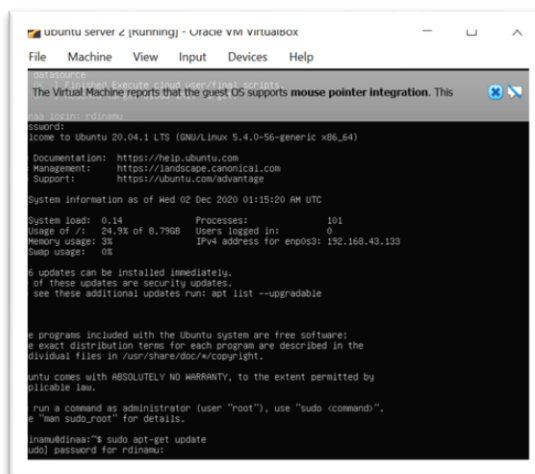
ubuntu server 2 [Running] - Oracle VM VirtualBox

File Machine View Input Devices Help

datasource
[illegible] Finished Execute cloud user/final scripts

The Virtual Machine reports that the guest OS supports **mouse pointer integration**. This

naa login: rdinamu
ssword:
lcome to Ubuntu 20.04.1 LTS (GNU/Linux 5.4.0-56-generic x86_64)

Documentation: https://help.ubuntu.com
Management: https://landscape.canonical.com
Support: https://ubuntu.com/advantage

System information as of Wed 02 Dec 2020 01:15:20 AM UTC

System load: 0.14 Processes: 101
Usage of /: 24.9% of 8.79GB Users logged in: 0
Memory usage: 3% IPv4 address for enp0s3: 192.168.43.133
Swap usage: 0%

6 updates can be installed immediately.
of these updates are security updates.
see these additional updates run: apt list --upgradable

e programs included with the Ubuntu system are free software;
e exact distribution terms for each program are described in the
dividual files in /usr/share/doc/*/copyright.

untu comes with ABSOLUTELY NO WARRANTY, to the extent permitted by
plicable law.

run a command as administrator (user "root"), use "sudo <command>".
e "man sudo_root" for details.

inamu@dinaa:~$ sudo apt-get update
udo] password for rdinamu: